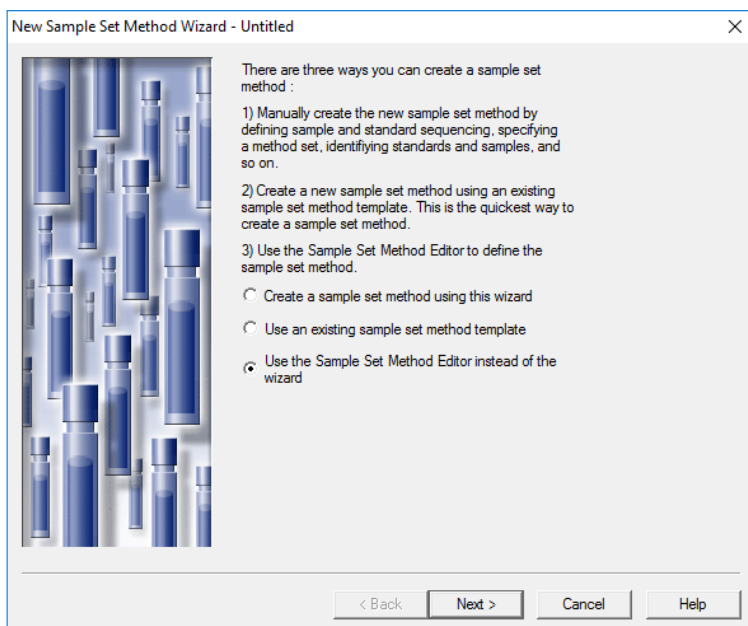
New Sample Set Method Wizard - Untitled

There are three ways you can create a sample set method :

1) Manually create the new sample set method by defining sample and standard sequencing, specifying a method set, identifying standards and samples, and so on.

2) Create a new sample set method using an existing sample set method template. This is the quickest way to create a sample set method.

3) Use the Sample Set Method Editor to define the sample set method.

Create a sample set method using this wizard

Use an existing sample set method template

Use the Sample Set Method Editor instead of the wizard

< Back

Next >

Cancel

Help